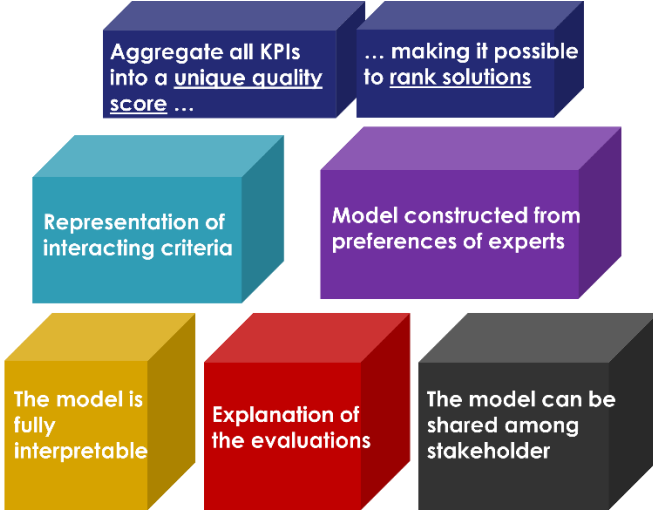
Aggregate all KPIs into a unique quality score …

… making it possible to rank solutions

Representation of interacting criteria

Model constructed from preferences of experts

The model is fully interpretable

Explanation of the evaluations

The model can be shared among stakeholder